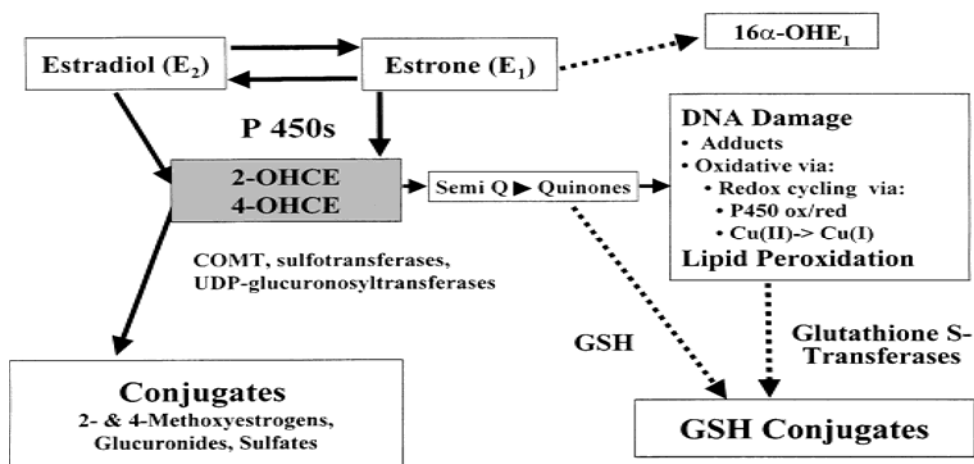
Estradiol ($E_2$)

Estrone ($E_1$)

16$\alpha$-OHE$_1$

P 450s

2-OHCE
4-OHCE

Semi Q ▶ Quinones

DNA Damage
• Adducts
• Oxidative via:
• Redox cycling via:
• P450 ox/red
• Cu(II)-> Cu(I)
Lipid Peroxidation

COMT, sulfotransferases, UDP-glucuronosyltransferases

GSH

Glutathione S-Transferases

Conjugates
2- & 4-Methoxyestrogens, Glucuronides, Sulfates

GSH Conjugates